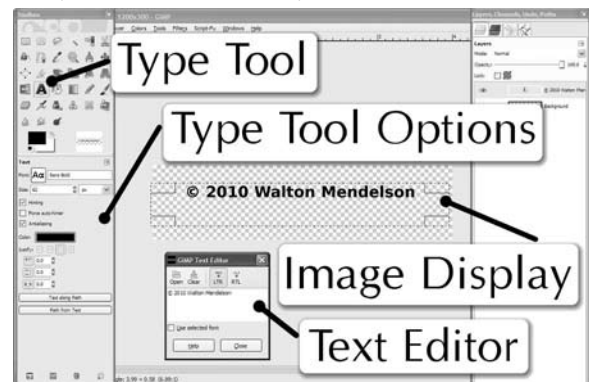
Type Tool

Type Tool Options

© 2010 Walton Mendelson

Image Display

GIMP Text Editor

Open Clear LTR RTL

© 2010 Walton Mendelson

Use selected font

Help Close

Text Editor

Toolbox

Text

Font Aa Sans Bold

Size 62 px

Hinting

Force auto-hinter

Antialiasing

Color

Justify

0.0

0.0

0.0

Text along Path

Path from Text

Layers, Channels, Undo, Paths

Layers

Mode Normal

Opacity 100.0

Lock

© 2010 Walton Men

Background

1200x300 – GIMP

File Edit Select View Image Layer Colors Tools Filters Script-Fu Windows Help

3.99 × 0.58 (6.89:1)